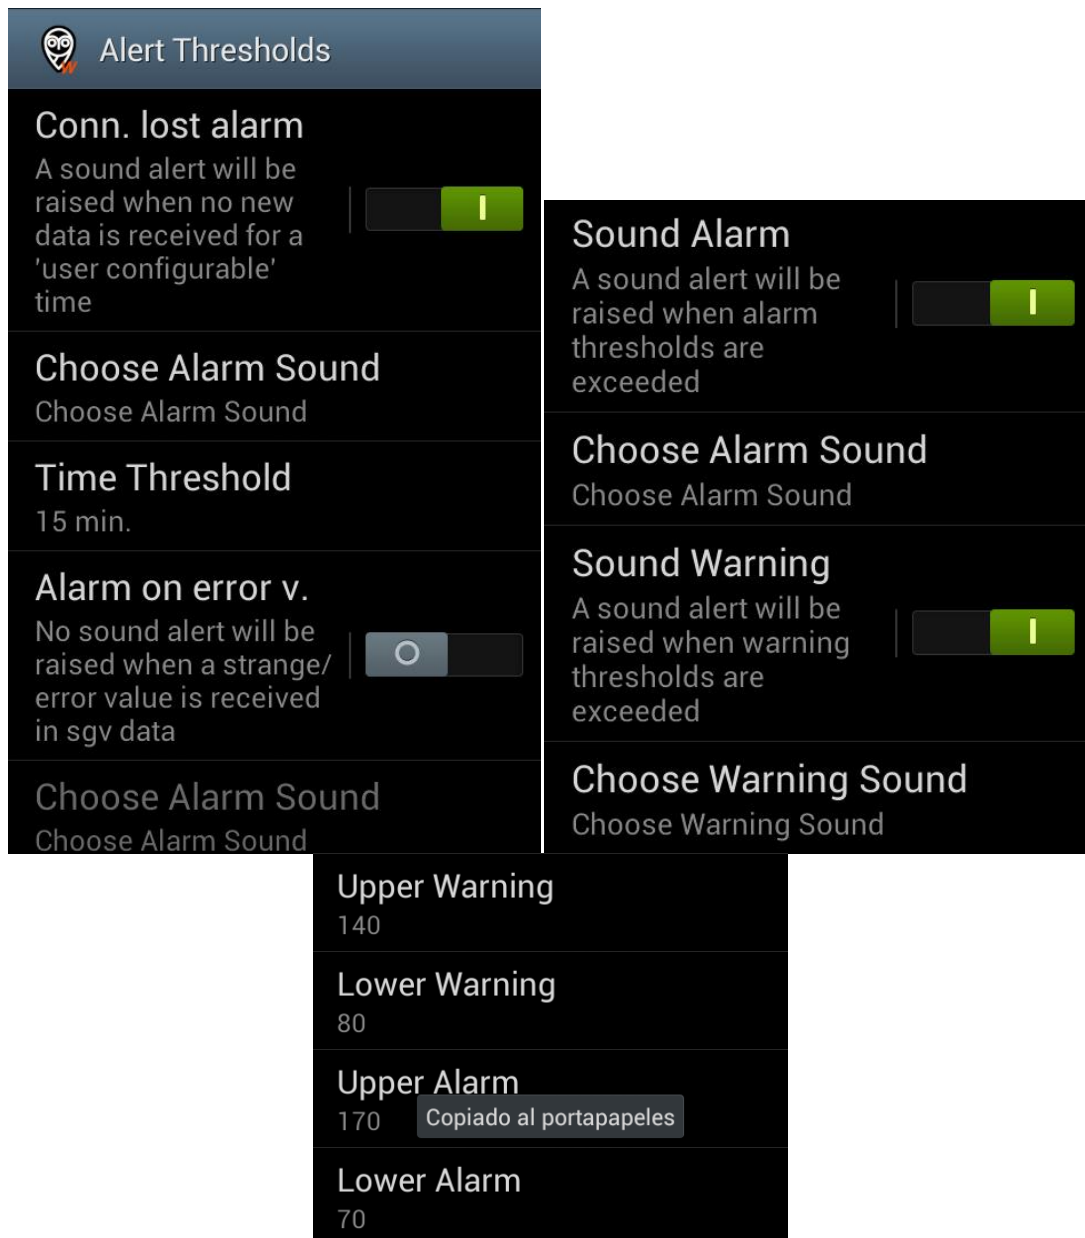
Alert Thresholds

Conn. lost alarm
A sound alert will be raised when no new data is received for a 'user configurable' time

Choose Alarm Sound
Choose Alarm Sound

Time Threshold
15 min.

Alarm on error v.
No sound alert will be raised when a strange/ error value is received in sgv data

Choose Alarm Sound
Choose Alarm Sound

Sound Alarm
A sound alert will be raised when alarm thresholds are exceeded

Choose Alarm Sound
Choose Alarm Sound

Sound Warning
A sound alert will be raised when warning thresholds are exceeded

Choose Warning Sound
Choose Warning Sound

Upper Warning
140

Lower Warning
80

Upper Alarm
170

Copiado al portapapeles

Lower Alarm
70